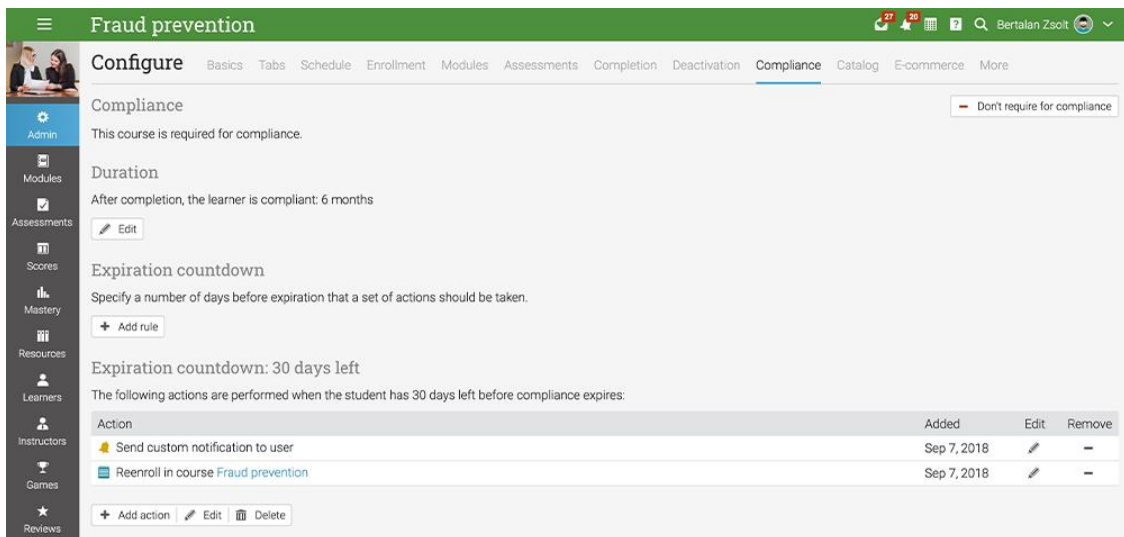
Fraud prevention

27 20 Bertalan Zsolt

Admin
Modules
Assessments
Scores
Mastery
Resources
Learners
Instructors
Games
Reviews

Configure Basics Tabs Schedule Enrollment Modules Assessments Completion Deactivation Compliance Catalog E-commerce More

Compliance

Don't require for compliance

This course is required for compliance.

Duration

After completion, the learner is compliant: 6 months

Edit

Expiration countdown

Specify a number of days before expiration that a set of actions should be taken.

+ Add rule

Expiration countdown: 30 days left

The following actions are performed when the student has 30 days left before compliance expires:

| Action | Added | Edit | Remove |
|---|---|---|---|
| Send custom notification to user | Sep 7, 2018 | | − |
| Reenroll in course Fraud prevention | Sep 7, 2018 | | − |

+ Add action Edit Delete